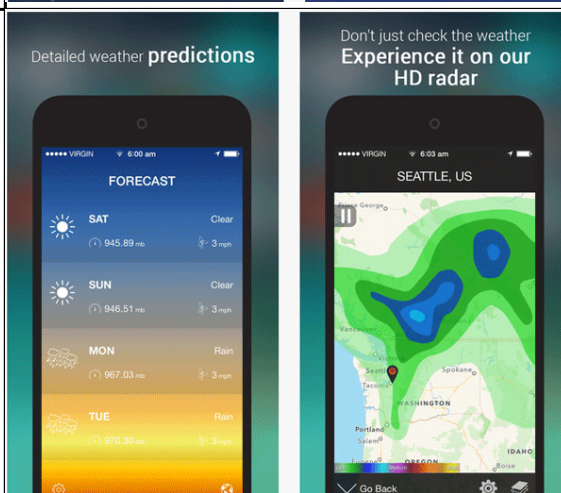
Detailed weather predictions

VIRGIN 6:00 am

FORECAST

SAT Clear
945.89 mb 3 mph

SUN Clear
946.51 mb 3 mph

MON Rain
967.03 mb 3 mph

TUE Rain
970.30 mb 3 mph

Don't just check the weather
Experience it on our HD radar

VIRGIN 6:03 am

SEATTLE, US

Prince George
Vancouver
Seattle
Tacoma
Spokane
WASHINGTON
Portland
Salem
OREGON
Boise

Go Back